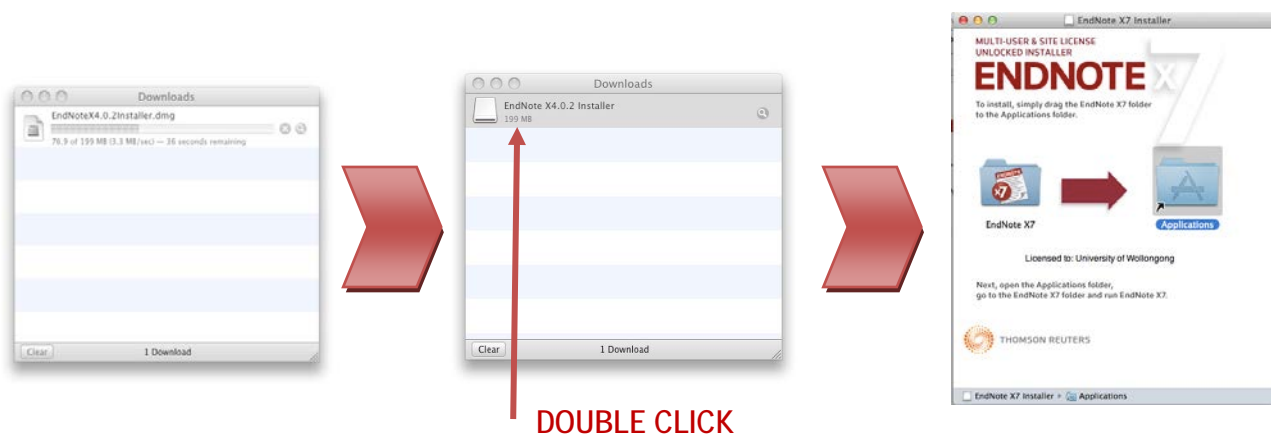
Downloads

EndNoteX4.0.2Installer.dmg

70.9 of 199 MB (3.3 MB/sec) — 36 seconds remaining

Clear

1 Download

Downloads

EndNote X4.0.2 Installer

199 MB

Clear

1 Download

DOUBLE CLICK

EndNote X7 Installer

MULTI-USER & SITE LICENSE
UNLOCKED INSTALLER

ENDNOTE X7

To install, simply drag the EndNote X7 folder to the Applications folder.

EndNote X7

Applications

Licensed to: University of Wollongong

Next, open the Applications folder, go to the EndNote X7 folder and run EndNote X7.

THOMSON REUTERS

EndNote X7 Installer ▸ Applications